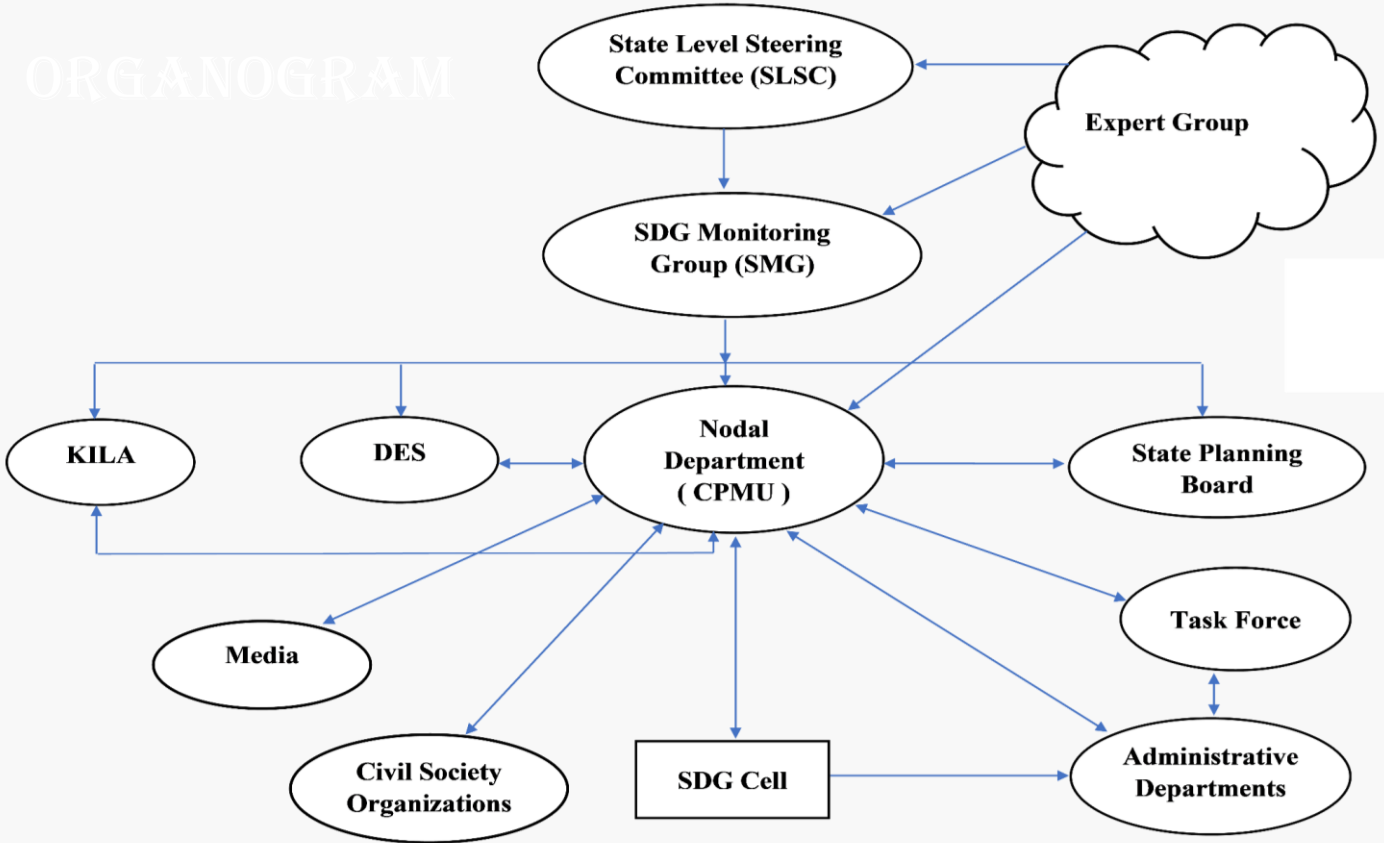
ORGANOGRAM

State Level Steering Committee (SLSC)

Expert Group

SDG Monitoring Group (SMG)

KILA

DES

Nodal Department ( CPMU )

State Planning Board

Task Force

Media

Civil Society Organizations

SDG Cell

Administrative Departments